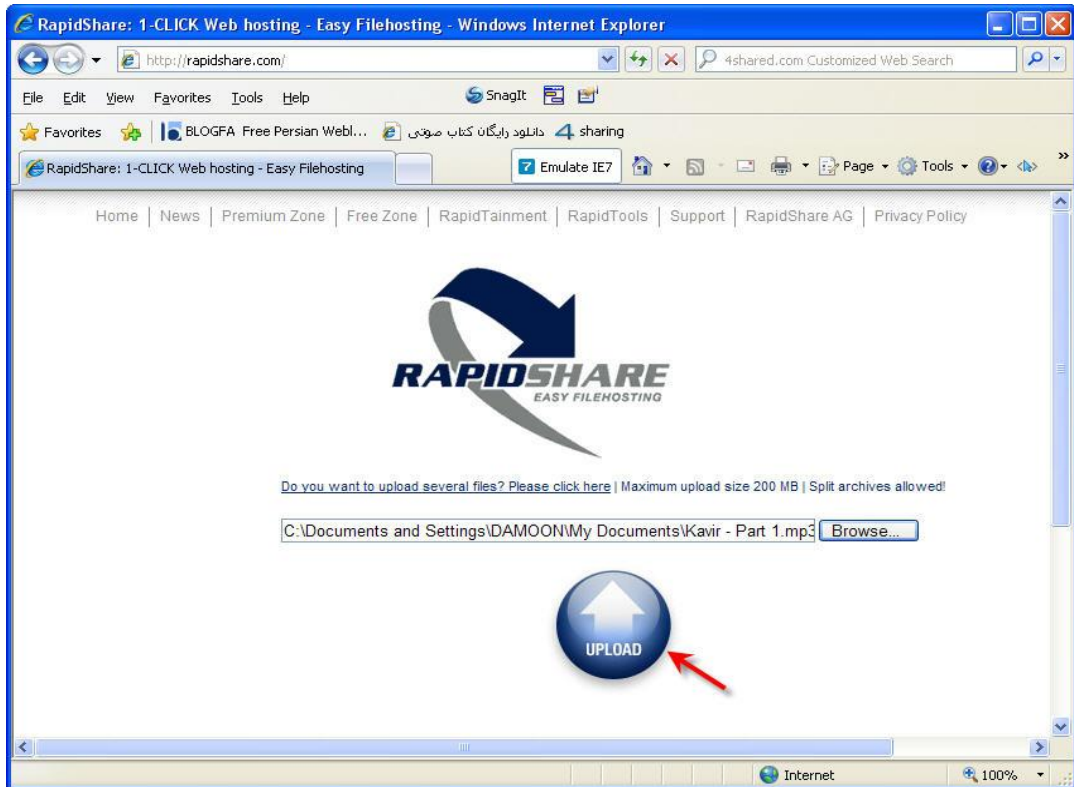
RapidShare: 1-CLICK Web hosting - Easy Filehosting - Windows Internet Explorer

http://rapidshare.com/

4shared.com Customized Web Search

File Edit View Favorites Tools Help

SnagIt

Favorites BLOGFA Free Persian Webl... دانلود رایگان کتاب صوتی sharing

RapidShare: 1-CLICK Web hosting - Easy Filehosting

Emulate IE7

Page Tools

Home | News | Premium Zone | Free Zone | RapidTainment | RapidTools | Support | RapidShare AG | Privacy Policy

RAPIDSHARE
EASY FILEHOSTING

Do you want to upload several files? Please click here | Maximum upload size 200 MB | Split archives allowed!

C:\Documents and Settings\DAMOON\My Documents\Kavir - Part 1.mp3 Browse...

UPLOAD

Internet

100%